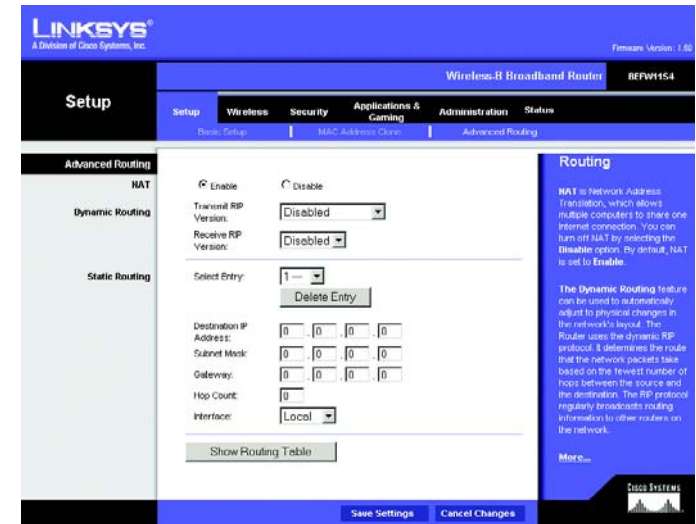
LINKSYS®
A Division of Cisco Systems, Inc.

Firmware Version: 1.60

Wireless-B Broadband Router BEFW11S4

Setup

Setup Wireless Security Applications & Gaming Administration Status

Basic Setup | MAC Address Clone | Advanced Routing

Advanced Routing

NAT

Enable Disable

Dynamic Routing

Transmit RIP Version: Disabled

Receive RIP Version: Disabled

Static Routing

Select Entry: 1--

Delete Entry

Destination IP Address: 0 . 0 . 0 . 0

Subnet Mask: 0 . 0 . 0 . 0

Gateway: 0 . 0 . 0 . 0

Hop Count: 0

Interface: Local

Show Routing Table

Routing

NAT is Network Address Translation, which allows multiple computers to share one Internet connection. You can turn off NAT by selecting the Disable option. By default, NAT is set to Enable.

The Dynamic Routing feature can be used to automatically adjust to physical changes in the network's layout. The Router uses the dynamic RIP protocol. It determines the route that the network packets take based on the fewest number of hops between the source and the destination. The RIP protocol regularly broadcasts routing information to other routers on the network.

More...

Cisco Systems

Save Settings Cancel Changes